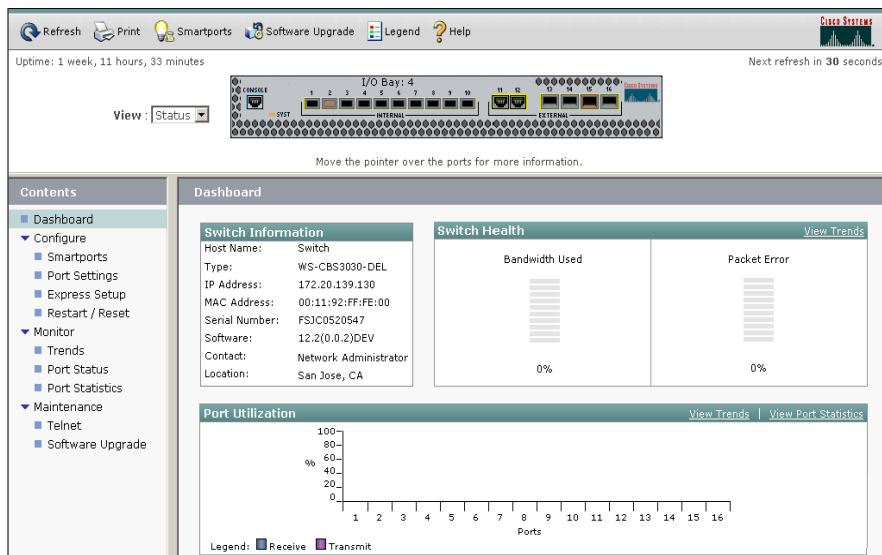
Refresh Print Smartports Software Upgrade Legend Help

Cisco Systems

Uptime: 1 week, 11 hours, 33 minutes

Next refresh in **30** seconds

I/O Bay: 4

CONSOLE SYST 1 2 3 4 5 6 7 8 9 10 INTERNAL 11 12 13 14 15 16 EXTERNAL

View : Status

Move the pointer over the ports for more information.

Contents

Dashboard

- Dashboard
- Configure
  - Smartports
  - Port Settings
  - Express Setup
  - Restart / Reset
- Monitor
  - Trends
  - Port Status
  - Port Statistics
- Maintenance
  - Telnet
  - Software Upgrade

Switch Information

| | |
|---|---|
| Host Name: | Switch |
| Type: | WS-CBS3030-DEL |
| IP Address: | 172.20.139.130 |
| MAC Address: | 00:11:92:FF:FE:00 |
| Serial Number: | FSJC0520547 |
| Software: | 12.2(0.0.2)DEV |
| Contact: | Network Administrator |
| Location: | San Jose, CA |

Switch Health

View Trends

Bandwidth Used

0%

Packet Error

0%

Port Utilization

View Trends | View Port Statistics

100
80
60
% 40
20
0

1 2 3 4 5 6 7 8 9 10 11 12 13 14 15 16

Ports

Legend: Receive Transmit